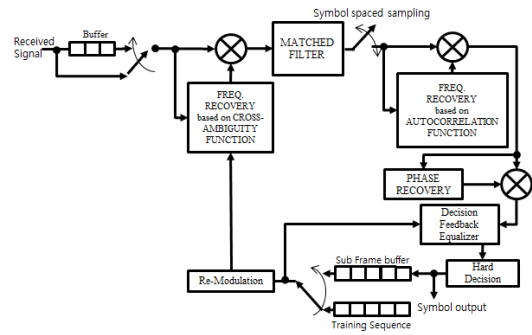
Received Signal

Buffer

Symbol spaced sampling

MATCHED FILTER

FREQ. RECOVERY based on CROSS-AMBIGUITY FUNCTION

FREQ. RECOVERY based on AUTOCORRELATION FUNCTION

PHASE RECOVERY

Decision Feedback Equalizer

Hard Decision

Sub Frame buffer

Re-Modulation

Symbol output

Training Sequence